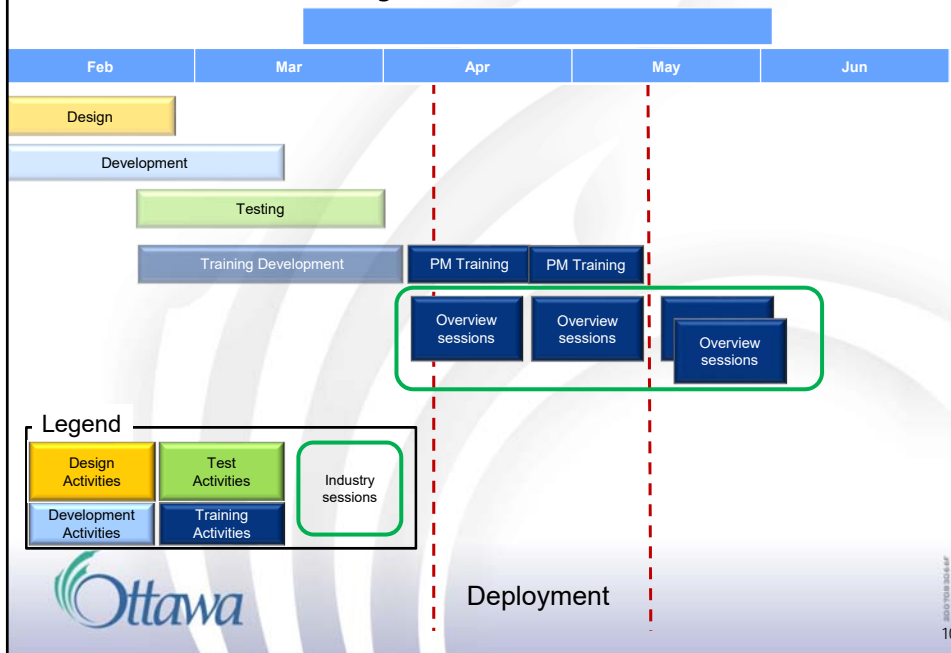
Feb | Mar | Apr | May | Jun

Design

Development

Testing

Training Development

PM Training

PM Training

Overview sessions

Overview sessions

Overview sessions

Legend

Design Activities

Test Activities

Industry sessions

Development Activities

Training Activities

Ottawa

Deployment

1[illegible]